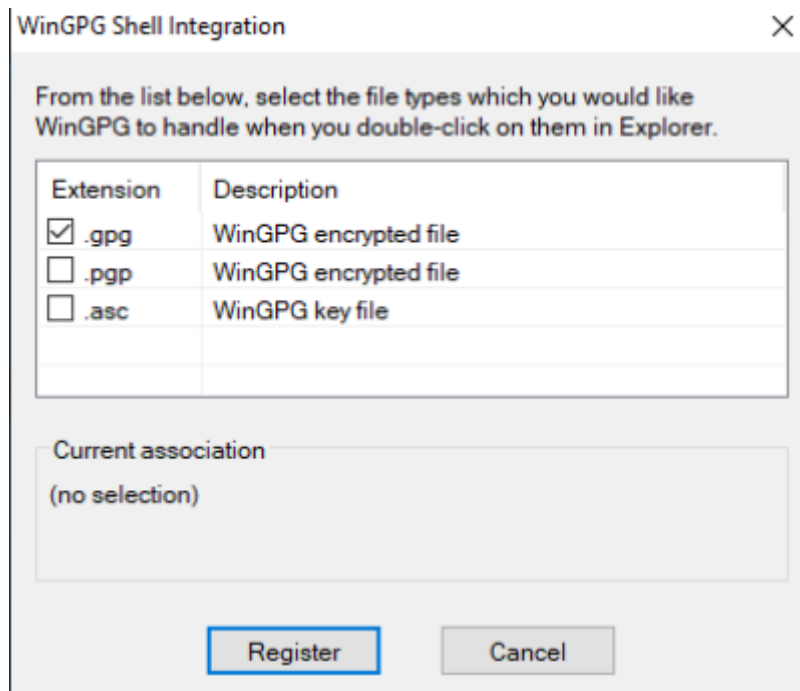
WinGPG Shell Integration

×

From the list below, select the file types which you would like WinGPG to handle when you double-click on them in Explorer.

| Extension | Description |
|---|---|
| ☑ .gpg | WinGPG encrypted file |
| ☐ .pgp | WinGPG encrypted file |
| ☐ .asc | WinGPG key file |

Current association

(no selection)

Register

Cancel